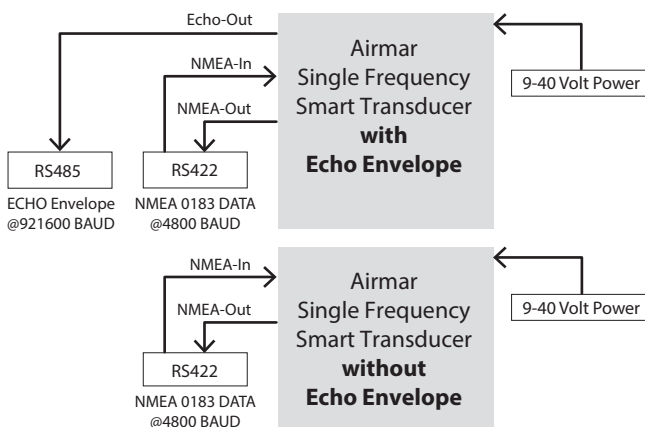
Echo-Out

NMEA-In

NMEA-Out

Airmar Single Frequency Smart Transducer **with Echo Envelope**

9-40 Volt Power

RS485

ECHO Envelope @921600 BAUD

RS422

NMEA 0183 DATA @4800 BAUD

NMEA-In

NMEA-Out

Airmar Single Frequency Smart Transducer **without Echo Envelope**

9-40 Volt Power

RS422

NMEA 0183 DATA @4800 BAUD